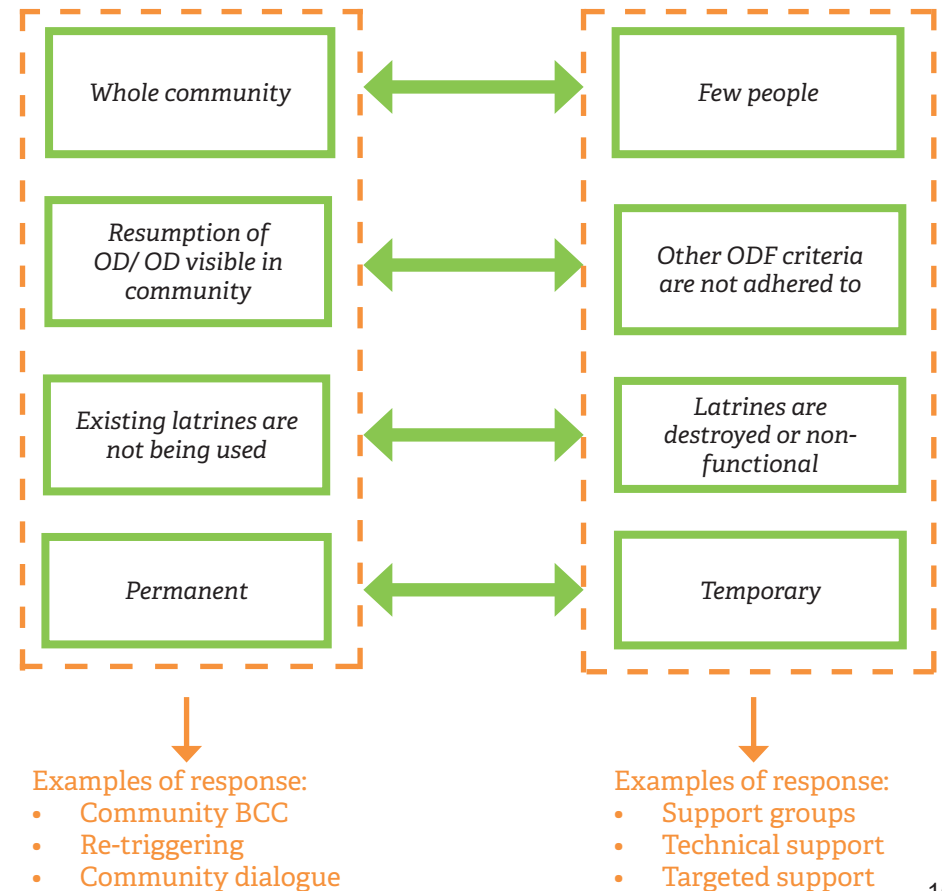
Whole community

Few people

Resumption of OD/ OD visible in community

Other ODF criteria are not adhered to

Existing latrines are not being used

Latrines are destroyed or non-functional

Permanent

Temporary

Examples of response:
- Community BCC
- Re-triggering
- Community dialogue

Examples of response:
- Support groups
- Technical support
- Targeted support

1